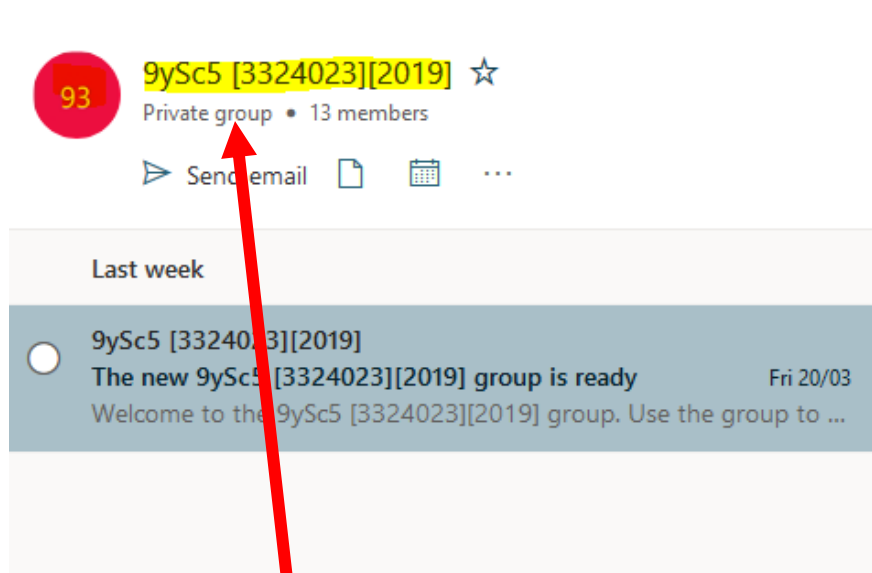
93

9ySc5 [3324023][2019] ☆

Private group • 13 members

Send email ···

Last week

9ySc5 [33240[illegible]3][2019]

The new 9ySc5 [3324023][2019] group is ready

Fri 20/03

Welcome to the 9ySc5 [3324023][2019] group. Use the group to ...